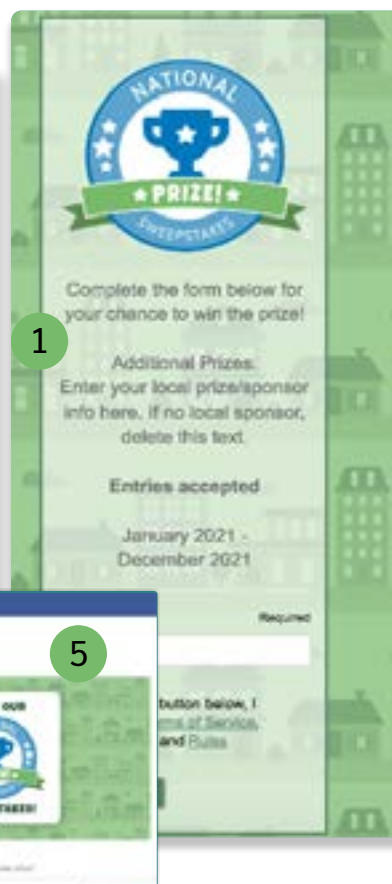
NATIONAL
PRIZE!
SWEEPSTAKES

Complete the form below for your chance to win the prize!

1

Additional Prizes:
Enter your local prize/sponsor info here. If no local sponsor, delete this text.

Entries accepted

January 2021 - December 2021

Required

5

button below, I
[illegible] of Service,
and Rules